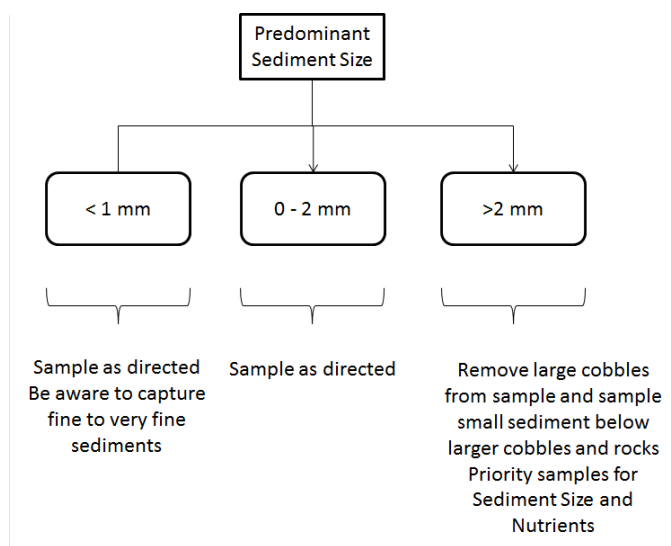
Predominant Sediment Size

< 1 mm

0 - 2 mm

>2 mm

Sample as directed
Be aware to capture fine to very fine sediments

Sample as directed

Remove large cobbles from sample and sample small sediment below larger cobbles and rocks
Priority samples for Sediment Size and Nutrients